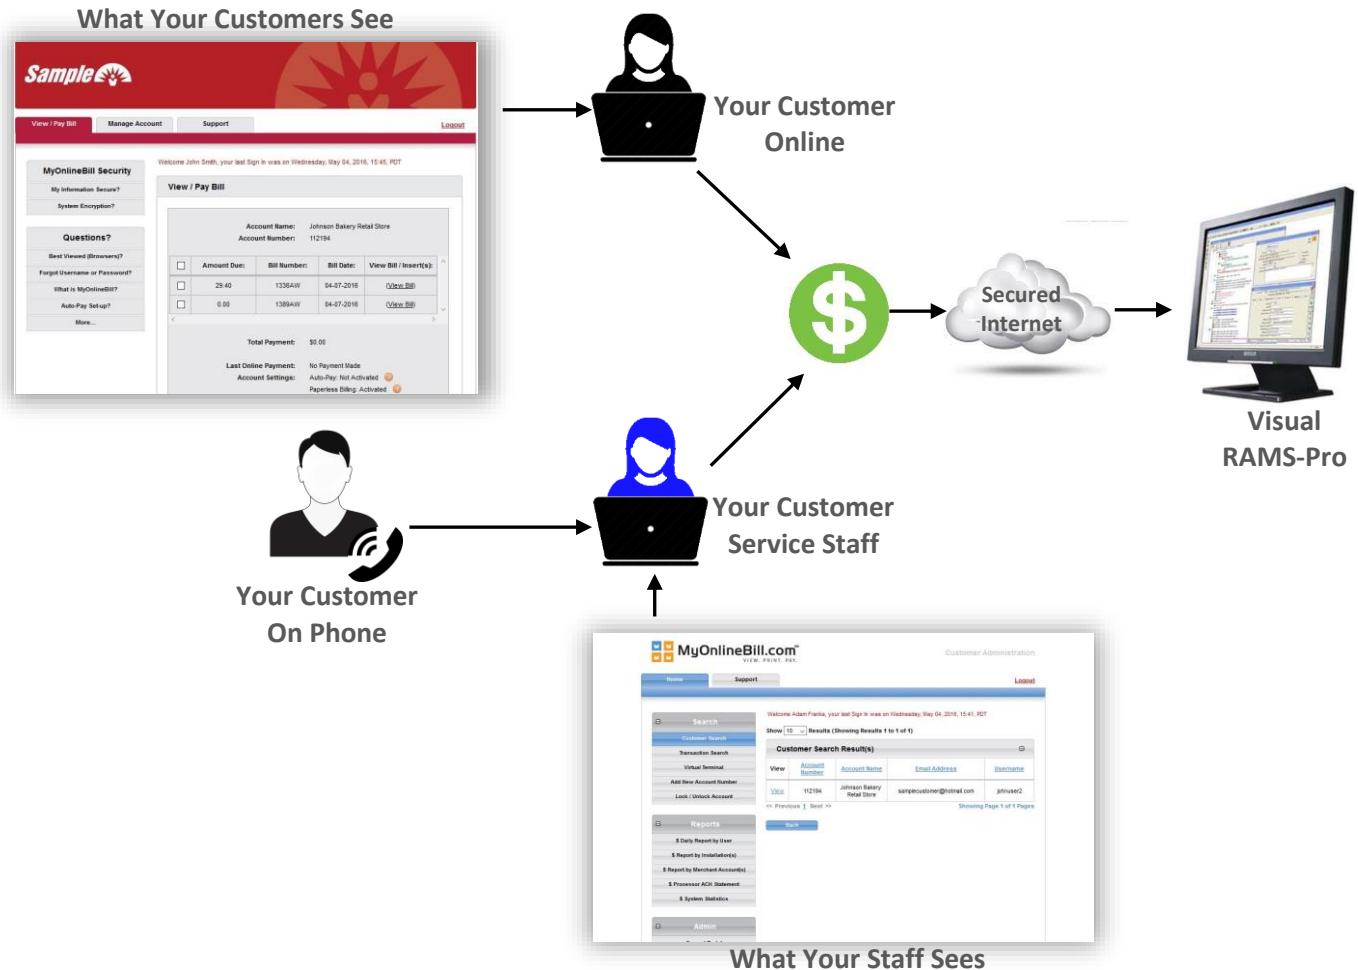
What Your Customers See

Sample

View / Pay Bill | Manage Account | Support | Logout

MyOnlineBill Security
My Information Secure?
System Encryption?

Questions?
Best Viewed (Browsers)?
Forgot Username or Password?
What is MyOnlineBill?
Auto-Pay Set-up?
More...

Welcome John Smith, your last Sign in was on Wednesday, May 04, 2016, 15:45, PDT

View / Pay Bill

Account Name: Johnson Bakery Retail Store
Account Number: 112194

| | Amount Due: | Bill Number: | Bill Date: | View Bill / Insert(s): |
|---|---|---|---|---|
| | 29.40 | 1336AW | 04-07-2016 | (View Bill) |
| | 0.00 | 1389AW | 04-07-2016 | (View Bill) |

Total Payment: $0.00

Last Online Payment: No Payment Made
Account Settings: Auto-Pay: Not Activated
Paperless Billing: Activated

Your Customer Online

$

Secured Internet

Visual RAMS-Pro

Your Customer On Phone

Your Customer Service Staff

MyOnlineBill.com
VIEW. PRINT. PAY.
Customer Administration

Home | Support | Logout

Search
Customer Search
Transaction Search
Virtual Terminal
Add New Account Number
Lock / Unlock Account

Reports
$ Daily Report by User
$ Report by Installation(s)
$ Report by Merchant Account(s)
$ Processor ACH Statement
$ System Statistics

Admin

Welcome Adam Franks, your last Sign in was on Wednesday, May 04, 2016, 15:41, PDT

Show 10 Results (Showing Results 1 to 1 of 1)

Customer Search Result(s)

| View | Account Number | Account Name | Email Address | Username |
|---|---|---|---|---|
| View | 112194 | Johnson Bakery Retail Store | samplecustomer@hotmail.com | johnuser2 |

<< Previous 1 Next >>
Showing Page 1 of 1 Pages

Back

What Your Staff Sees